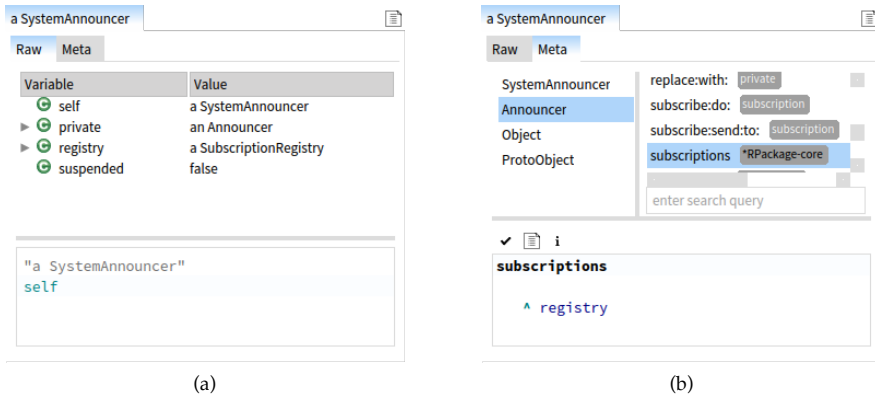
a SystemAnnouncer

Raw Meta

| Variable | Value |
|---|---|
| self | a SystemAnnouncer |
| private | an Announcer |
| registry | a SubscriptionRegistry |
| suspended | false |

"a SystemAnnouncer"
self

(a)

a SystemAnnouncer

Raw Meta

SystemAnnouncer
Announcer
Object
ProtoObject

replace:with: private
subscribe:do: subscription
subscribe:send:to: subscription
subscriptions *RPackage-core

enter search query

✔ i

subscriptions

^ registry

(b)